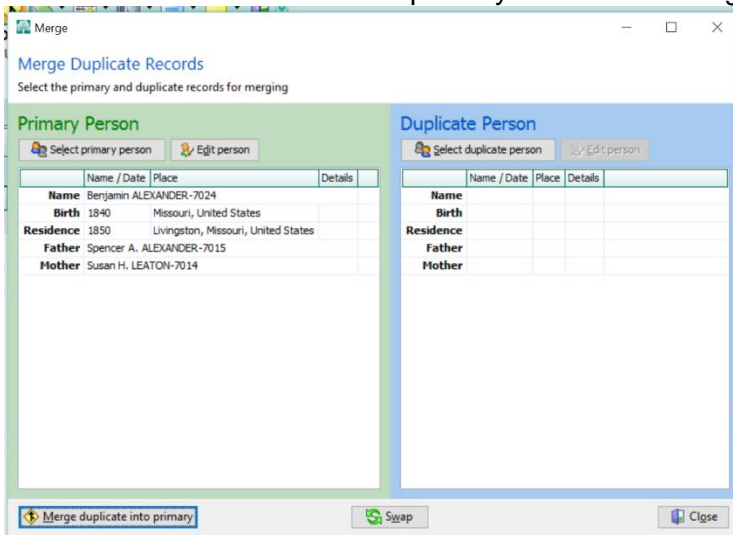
Merge

Merge Duplicate Records

Select the primary and duplicate records for merging

Primary Person

Select primary person | Edit person

| | Name / Date | Place | Details |
|---|---|---|---|
| Name | Benjamin ALEXANDER-7024 | | |
| Birth | 1840 | Missouri, United States | |
| Residence | 1850 | Livingston, Missouri, United States | |
| Father | Spencer A. ALEXANDER-7015 | | |
| Mother | Susan H. LEATON-7014 | | |

Duplicate Person

Select duplicate person | Edit person

| | Name / Date | Place | Details |
|---|---|---|---|
| Name | | | |
| Birth | | | |
| Residence | | | |
| Father | | | |
| Mother | | | |

Merge duplicate into primary

Swap

Close